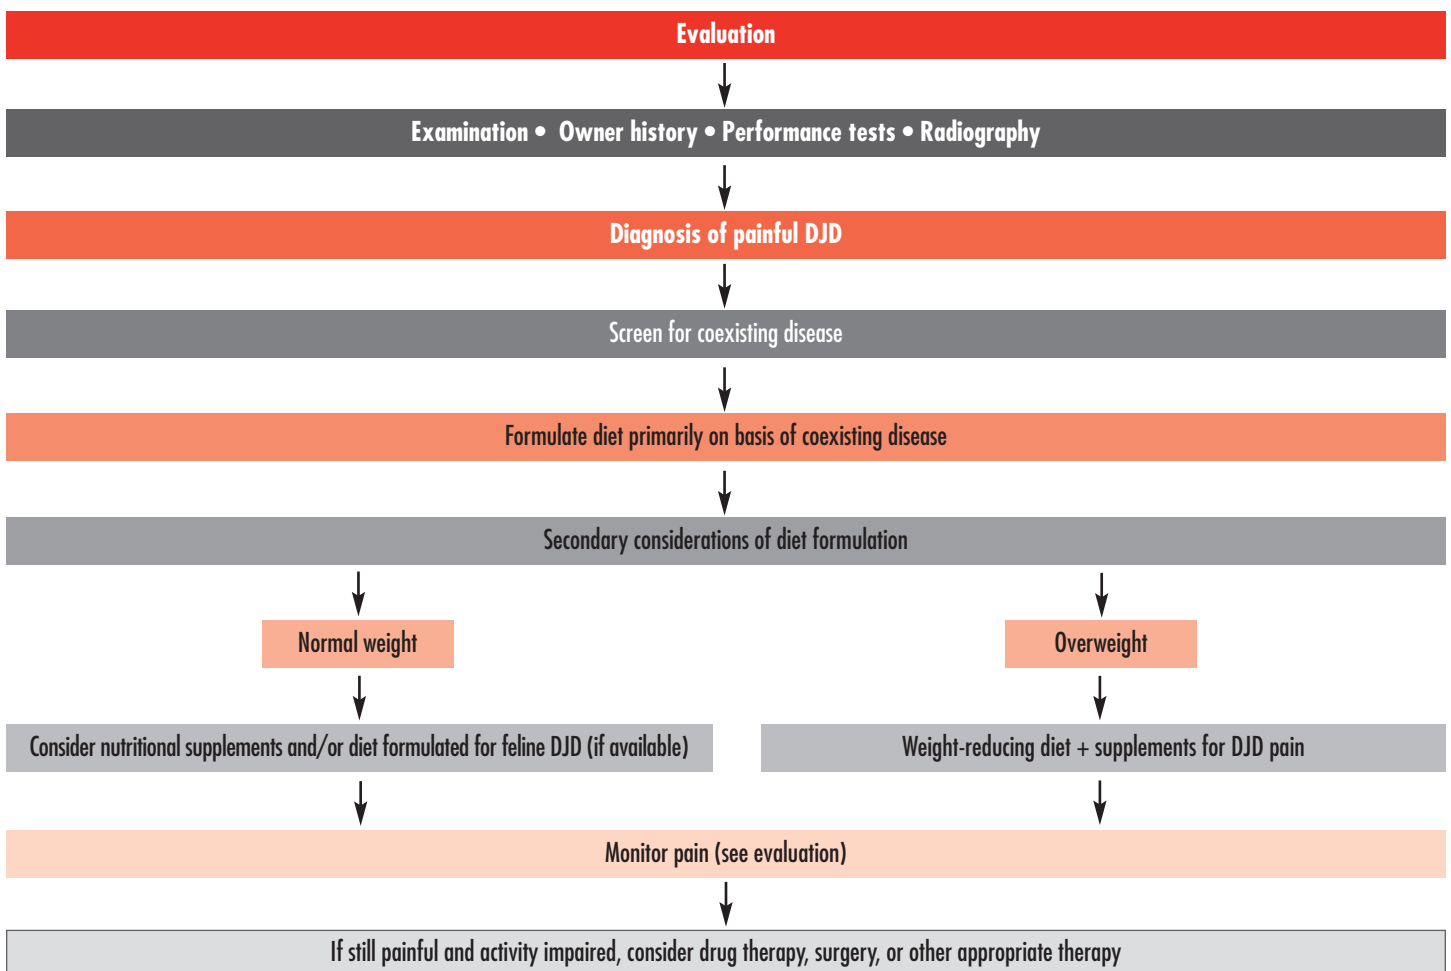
Evaluation

Examination • Owner history • Performance tests • Radiography

Diagnosis of painful DJD

Screen for coexisting disease

Formulate diet primarily on basis of coexisting disease

Secondary considerations of diet formulation

Normal weight

Overweight

Consider nutritional supplements and/or diet formulated for feline DJD (if available)

Weight-reducing diet + supplements for DJD pain

Monitor pain (see evaluation)

If still painful and activity impaired, consider drug therapy, surgery, or other appropriate therapy